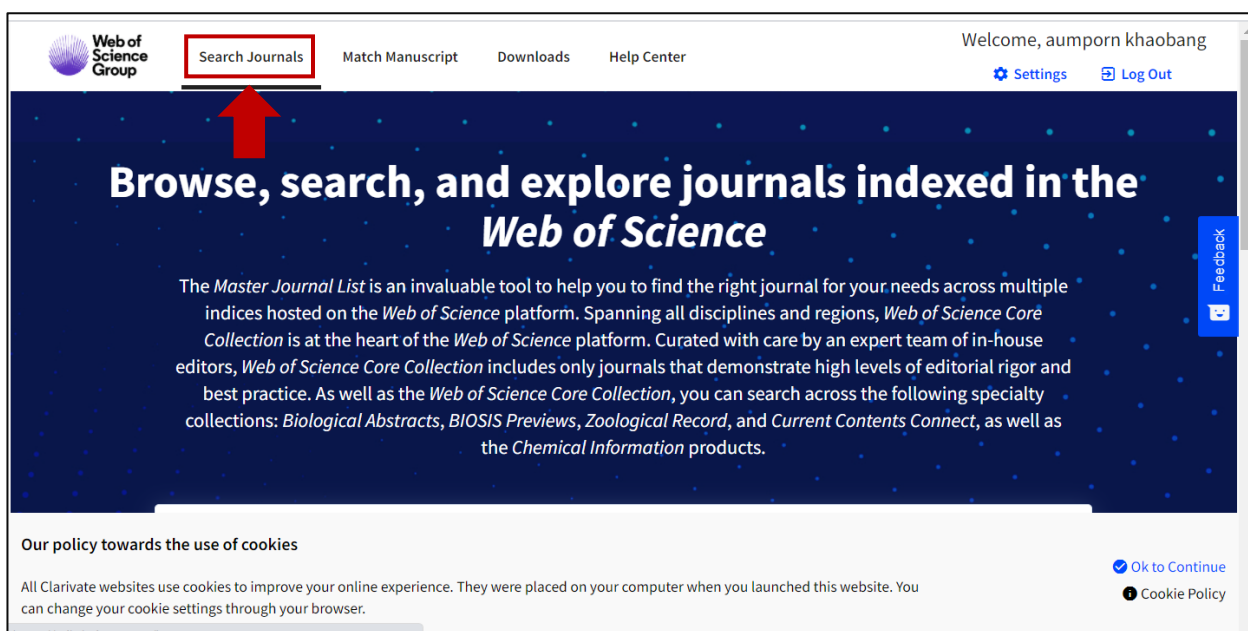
Web of Science Group

Search Journals Match Manuscript Downloads Help Center

Welcome, aumporn khaobang

Settings Log Out

Browse, search, and explore journals indexed in the *Web of Science*

The *Master Journal List* is an invaluable tool to help you to find the right journal for your needs across multiple indices hosted on the *Web of Science* platform. Spanning all disciplines and regions, *Web of Science Core Collection* is at the heart of the *Web of Science* platform. Curated with care by an expert team of in-house editors, *Web of Science Core Collection* includes only journals that demonstrate high levels of editorial rigor and best practice. As well as the *Web of Science Core Collection*, you can search across the following specialty collections: *Biological Abstracts*, *BIOSIS Previews*, *Zoological Record*, and *Current Contents Connect*, as well as the *Chemical Information* products.

Feedback

Our policy towards the use of cookies

All Clarivate websites use cookies to improve your online experience. They were placed on your computer when you launched this website. You can change your cookie settings through your browser.

Ok to Continue

Cookie Policy